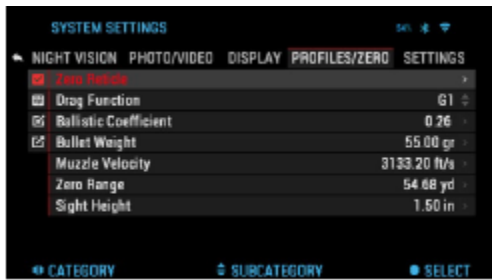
SYSTEM SETTINGS

NIGHT VISION PHOTO/VIDEO DISPLAY PROFILES/ZERO SETTINGS

Zero Reticle

Drag Function G1

Ballistic Coefficient 0.26

Bullet Weight 55.00 gr

Muzzle Velocity 3133.20 ft/s

Zero Range 54.68 yd

Sight Height 1.50 in

CATEGORY SUBCATEGORY SELECT